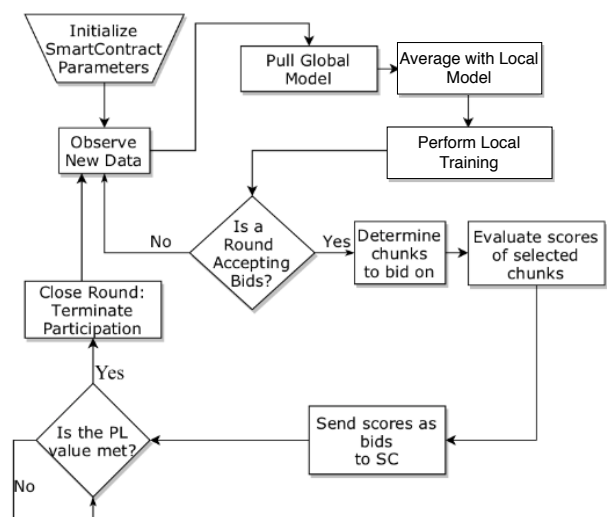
Initialize SmartContract Parameters

Pull Global Model

Average with Local Model

Observe New Data

Perform Local Training

No

Is a Round Accepting Bids?

Yes

Determine chunks to bid on

Evaluate scores of selected chunks

Close Round: Terminate Participation

Yes

Is the PL value met?

Send scores as bids to SC

No